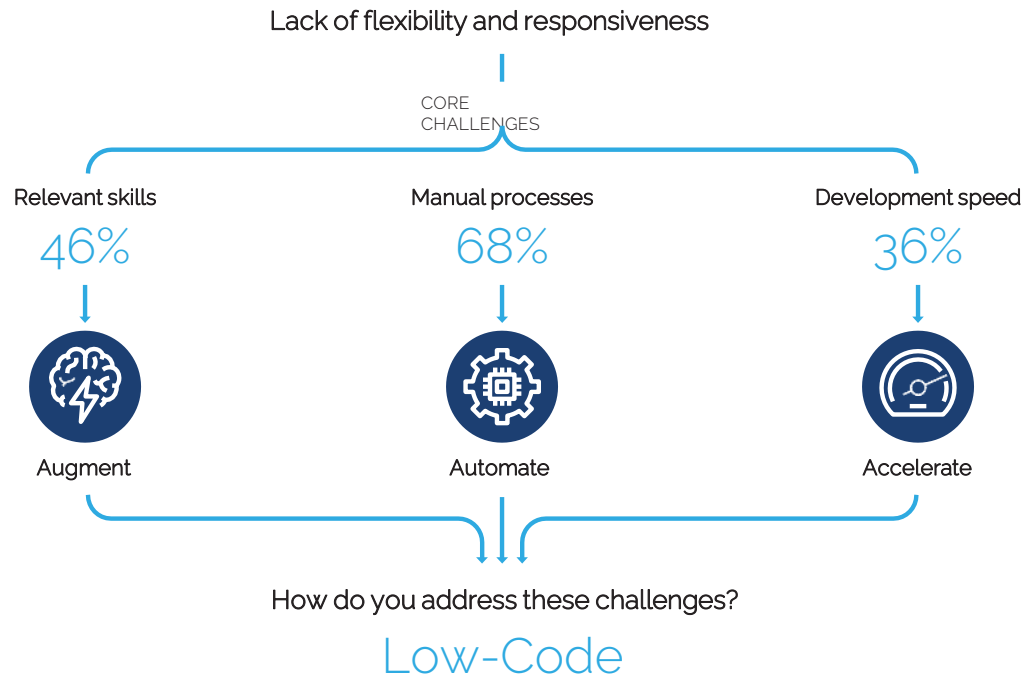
Lack of flexibility and responsiveness

CORE CHALLENGES

Relevant skills
46%

Manual processes
68%

Development speed
36%

Augment

Automate

Accelerate

How do you address these challenges?

Low-Code